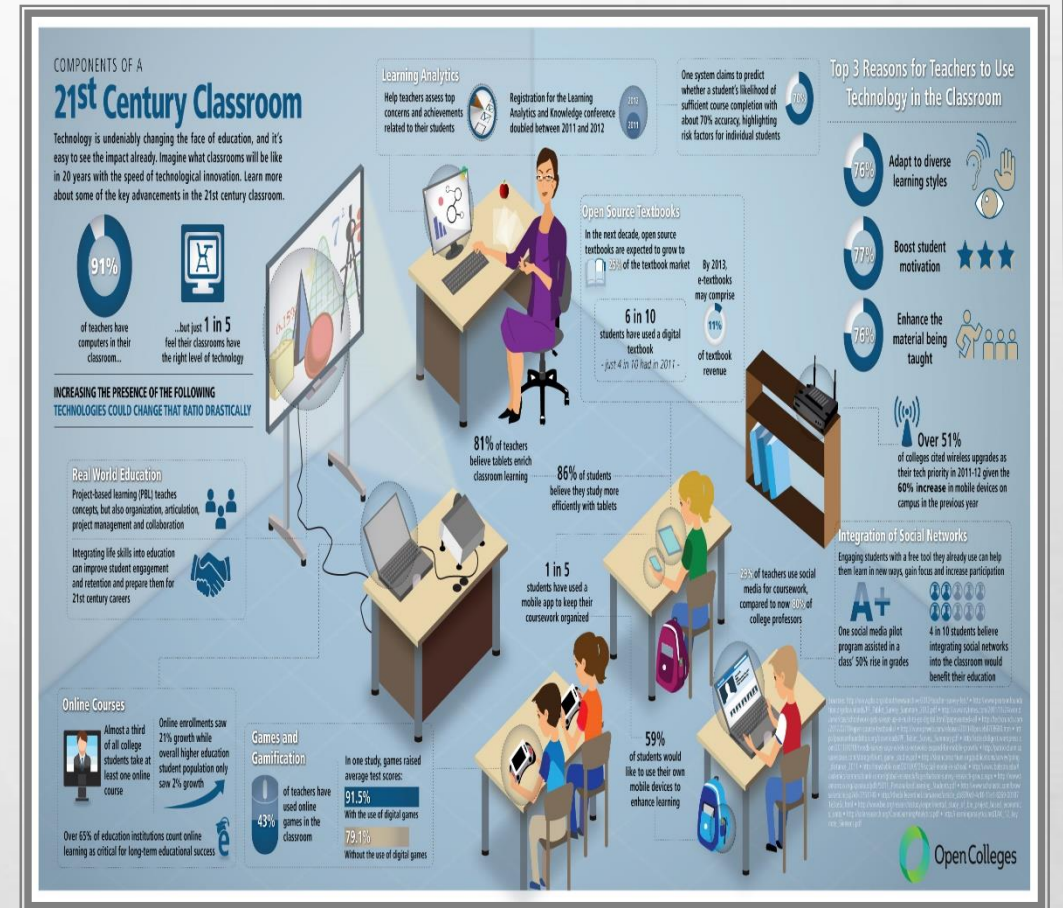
COMPONENTS OF A
21st Century Classroom

Technology is undeniably changing the face of education, and it's easy to see the impact already. Imagine what classrooms will be like in 20 years with the speed of technological innovation. Learn more about some of the key advancements in the 21st century classroom.

91%
of teachers have computers in their classroom...

...but just 1 in 5 feel their classrooms have the right level of technology

INCREASING THE PRESENCE OF THE FOLLOWING TECHNOLOGIES COULD CHANGE THAT RATIO DRASTICALLY

Learning Analytics
Help teachers assess top concerns and achievements related to their students

Registration for the Learning Analytics and Knowledge conference doubled between 2011 and 2012

2012
2011

One system claims to predict whether a student's likelihood of sufficient course completion with about 70% accuracy, highlighting risk factors for individual students

70%

Top 3 Reasons for Teachers to Use Technology in the Classroom

76%
Adapt to diverse learning styles

77%
Boost student motivation

76%
Enhance the material being taught

Open Source Textbooks
In the next decade, open source textbooks are expected to grow to 25% of the textbook market

By 2013, e-textbooks may comprise 11% of textbook revenue

6 in 10 students have used a digital textbook
- just 4 in 10 had in 2011 -

81% of teachers believe tablets enrich classroom learning

86% of students believe they study more efficiently with tablets

Over 51%
of colleges cited wireless upgrades as their tech priority in 2011-12 given the 60% increase in mobile devices on campus in the previous year

Real World Education
Project-based learning (PBL) teaches concepts, but also organization, articulation, project management and collaboration

Integrating life skills into education can improve student engagement and retention and prepare them for 21st century careers

1 in 5
students have used a mobile app to keep their coursework organized

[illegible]% of teachers use social media for coursework, compared to now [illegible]% of college professors

Integration of Social Networks
Engaging students with a free tool they already use can help them learn in new ways, gain focus and increase participation

A+
One social media pilot program assisted in a class' 50% rise in grades

4 in 10 students believe integrating social networks into the classroom would benefit their education

Online Courses
Almost a third of all college students take at least one online course

Online enrollments saw 21% growth while overall higher education student population only saw 2% growth

Over 65% of education institutions count online learning as critical for long-term educational success

Games and Gamification
43%
of teachers have used online games in the classroom

In one study, games raised average test scores:
91.5%
With the use of digital games
79.1%
Without the use of digital games

59%
of students would like to use their own mobile devices to enhance learning

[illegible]

Open Colleges